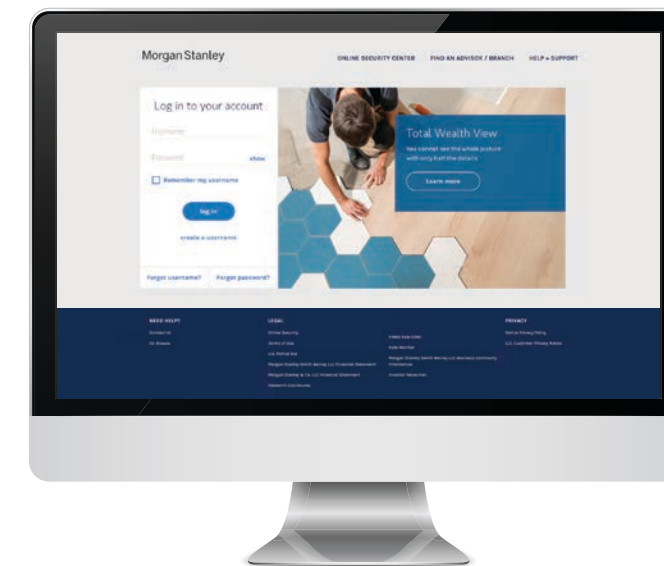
Morgan Stanley

ONLINE SECURITY CENTER   FIND AN ADVISOR / BRANCH   HELP + SUPPORT

Log in to your account

Username

Password   show

Remember my username

Log in

create a username

Forgot username?   Forgot password?

Total Wealth View

You cannot see the whole picture with only half the details.

Learn more

NEED HELP?

Contact Us

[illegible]

LEGAL

Online Security

Terms of Use

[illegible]

Morgan Stanley Smith Barney LLC Financial Statement

Morgan Stanley & Co. LLC Financial Statement

Research Disclosures

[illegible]

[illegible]

Morgan Stanley Smith Barney LLC Business Continuity Information

Investor Resources

PRIVACY

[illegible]

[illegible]